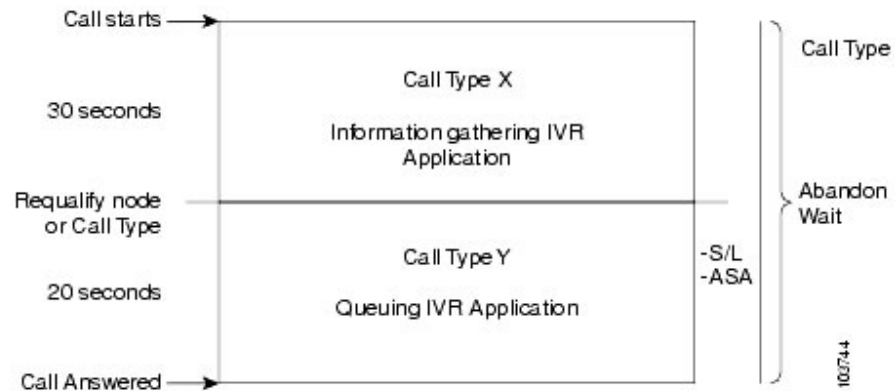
Call starts

30 seconds

Requalify node or Call Type

20 seconds

Call Answered

Call Type X

Information gathering IVR Application

Call Type Y

Queuing IVR Application

-S/L
-ASA

Call Type

Abandon Wait

103744